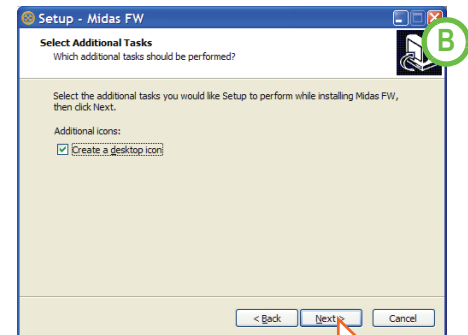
Setup - Midas FW

Select Additional Tasks
Which additional tasks should be performed?

B

Select the additional tasks you would like Setup to perform while installing Midas FW, then click Next.

Additional icons:

Create a desktop icon

< Back
Next >
Cancel